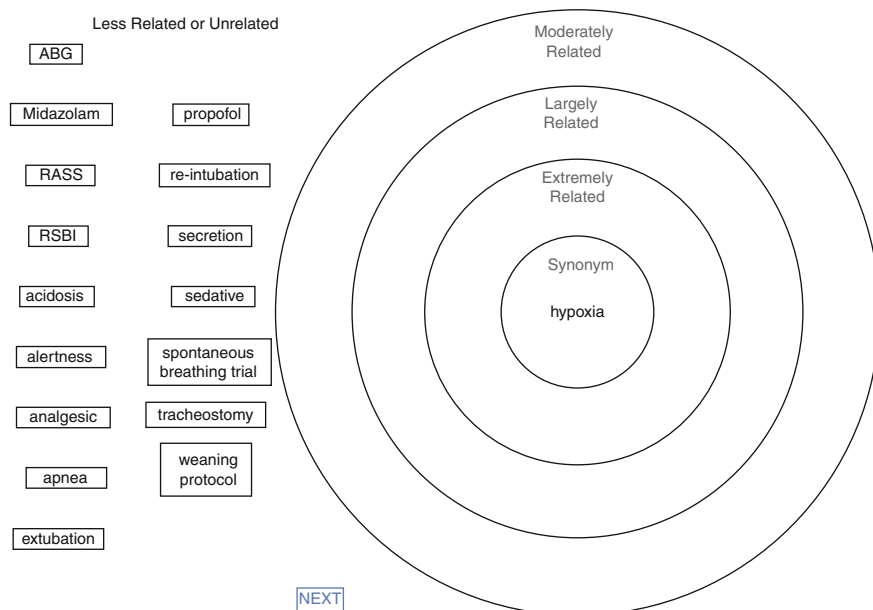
Less Related or Unrelated

ABG

Midazolam

propofol

RASS

re-intubation

RSBI

secretion

acidosis

sedative

alertness

spontaneous breathing trial

analgesic

tracheostomy

apnea

weaning protocol

extubation

NEXT

Moderately Related

Largely Related

Extremely Related

Synonym

hypoxia